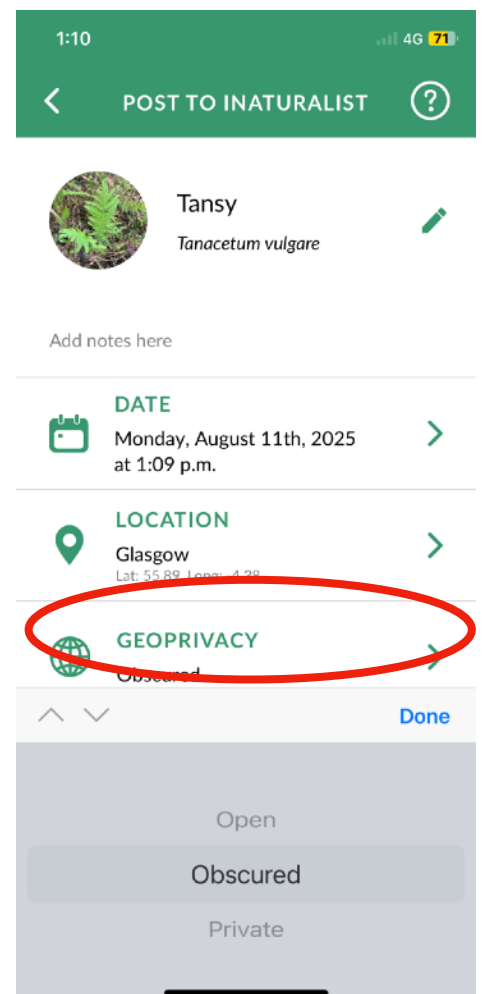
1:10

4G 71

POST TO INATURALIST

?

Tansy

Tanacetum vulgare

Add notes here

DATE

Monday, August 11th, 2025 at 1:09 p.m.

LOCATION

Glasgow

Lat: 55.89, Long: -4.38

GEOPRIVACY

Obscured

Done

Open

Obscured

Private